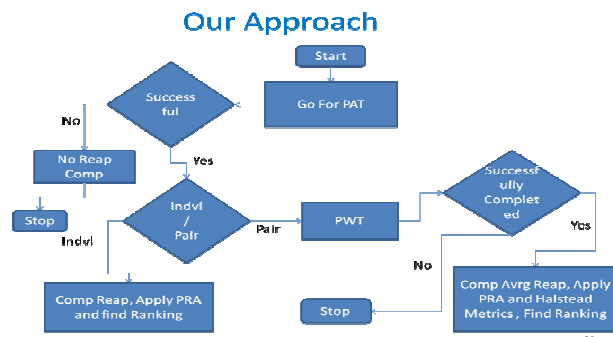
Our Approach

Start

Go For PAT

Success ful

No

Yes

No Reap Comp

Stop

Indvl / Pair

Indvl

Pair

PWT

Successf ully Complet ed

Yes

No

Comp Reap, Apply PRA and find Ranking

Stop

Comp Avrg Reap, Apply PRA and Halstead Metrics , Find Ranking